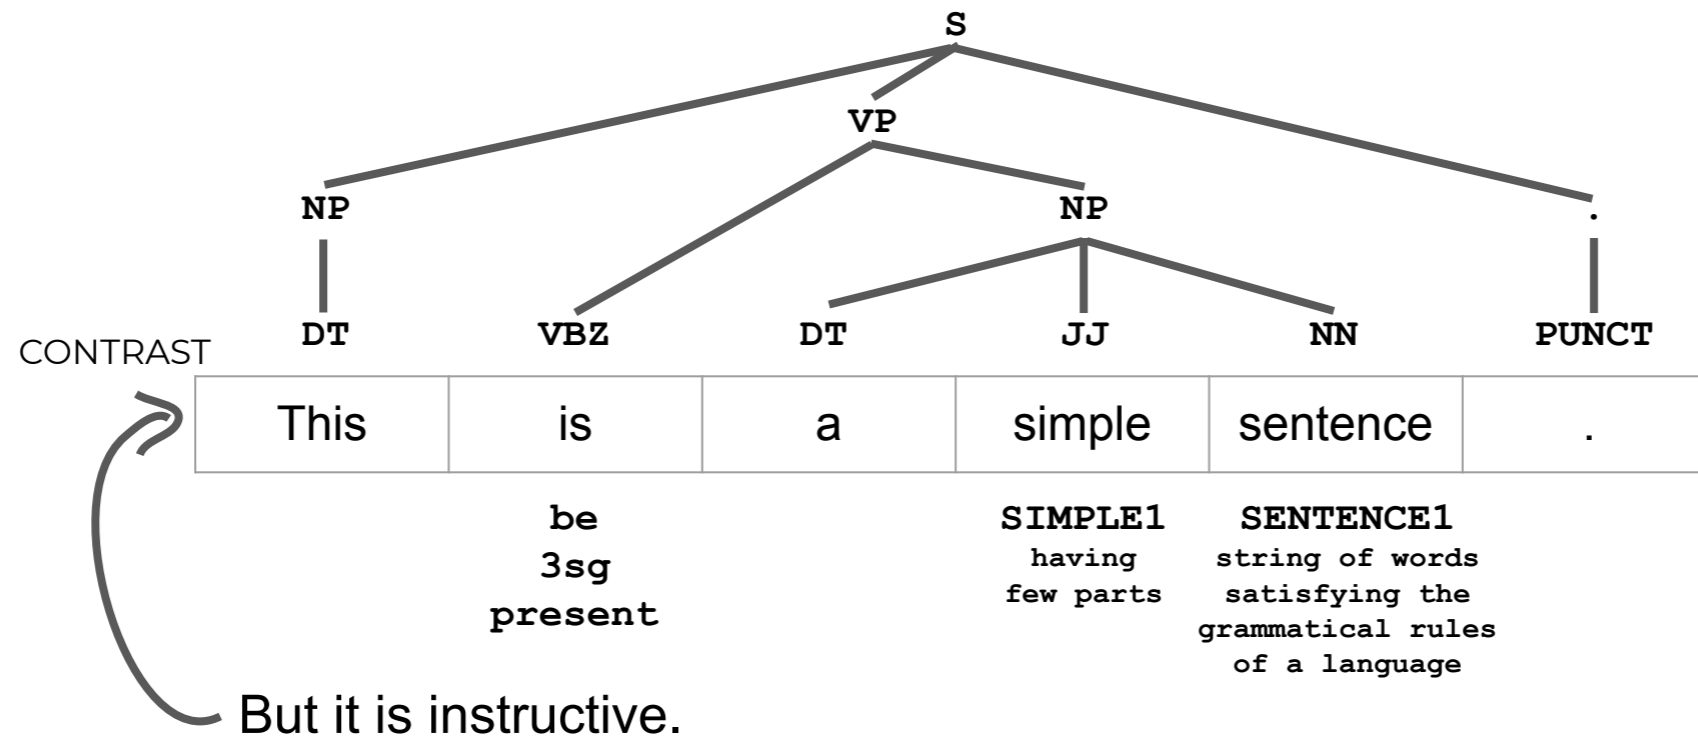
S

VP

NP NP .

DT VBZ DT JJ NN PUNCT

CONTRAST

| This | is | a | simple | sentence | . |
|---|---|---|---|---|---|

be
3sg
present

SIMPLE1
having
few parts

SENTENCE1
string of words
satisfying the
grammatical rules
of a language

But it is instructive.